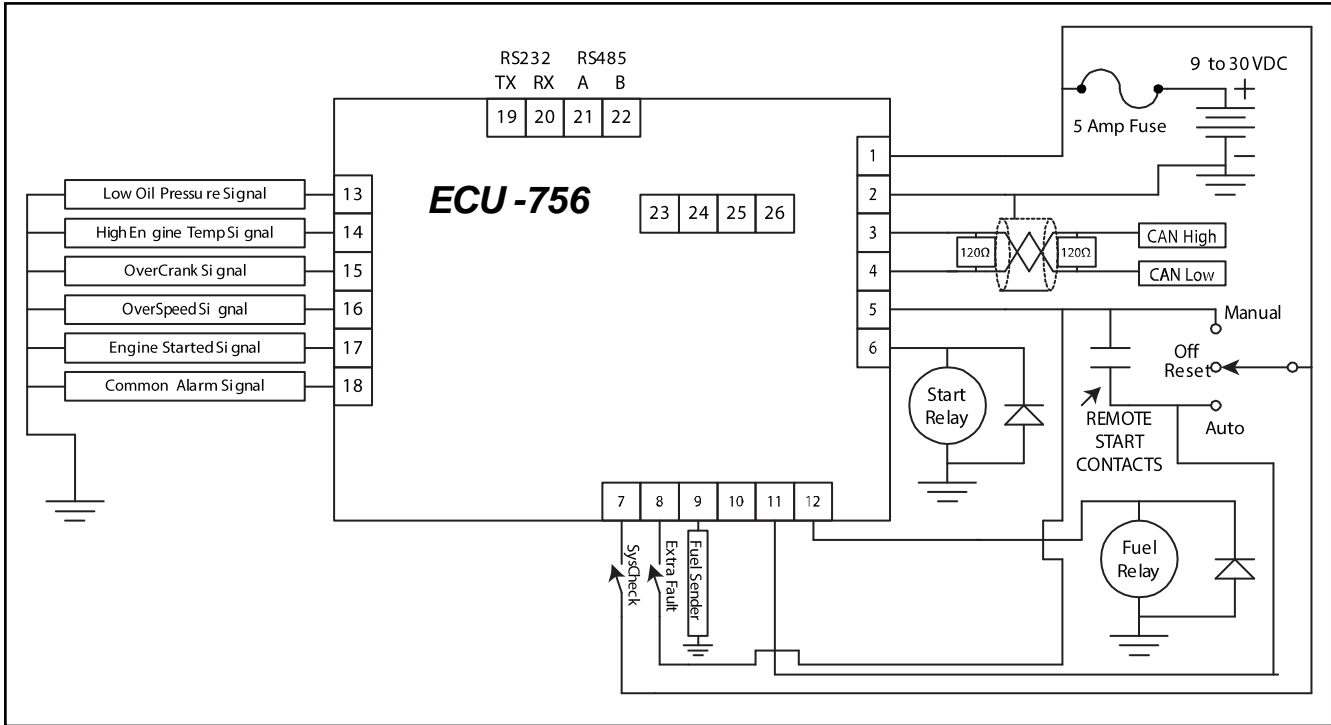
RS232
TX RX
RS485
A B

19 20 21 22

9 to 30 VDC
+
5 Amp Fuse
−

ECU -756

23 24 25 26

1
2
3
4
5
6

13
14
15
16
17
18

Low Oil Pressu re Signal
High En gine Temp Si gnal
OverCrank Si gnal
OverSpeed Si gnal
Engine Started Si gnal
Common Alarm Si gnal

120Ω
120Ω
CAN High
CAN Low

Manual
Off
Reset
Auto

Start
Relay

REMOTE
START
CONTACTS

7 8 9 10 11 12

SysCheck
Extra Fault
Fuel Sender

Fuel
Relay